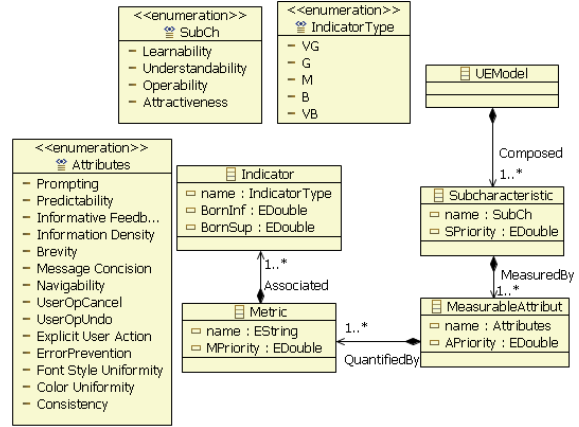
<<enumeration>>
SubCh
- Learnability
- Understandability
- Operability
- Attractiveness

<<enumeration>>
IndicatorType
- VG
- G
- M
- B
- VB

UEModel

Composed
1..*

<<enumeration>>
Attributes
- Prompting
- Predictability
- Informative Feedb...
- Information Density
- Brevity
- Message Concision
- Navigability
- UserOpCancel
- UserOpUndo
- Explicit User Action
- ErrorPrevention
- Font Style Uniformity
- Color Uniformity
- Consistency

Indicator
name : IndicatorType
BornInf : EDouble
BornSup : EDouble

1..*
Associated

Subcharacteristic
name : SubCh
SPriority : EDouble

MeasuredBy
1..*

Metric
name : EString
MPriority : EDouble

1..*
QuantifiedBy

MeasurableAttribut
name : Attributes
APriority : EDouble